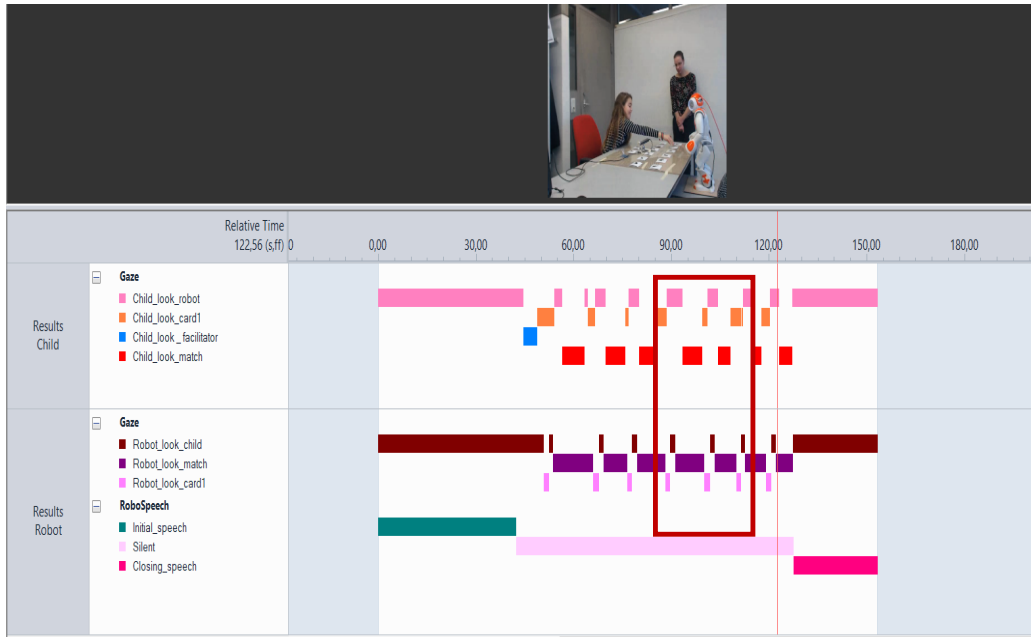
Relative Time
122,56 (s,ff) 0 0,00 30,00 60,00 90,00 120,00 150,00 180,00

Results Child

Gaze
Child_look_robot
Child_look_card1
Child_look _facilitator
Child_look_match

Results Robot

Gaze
Robot_look_child
Robot_look_match
Robot_look_card1
RoboSpeech
Initial_speech
Silent
Closing_speech